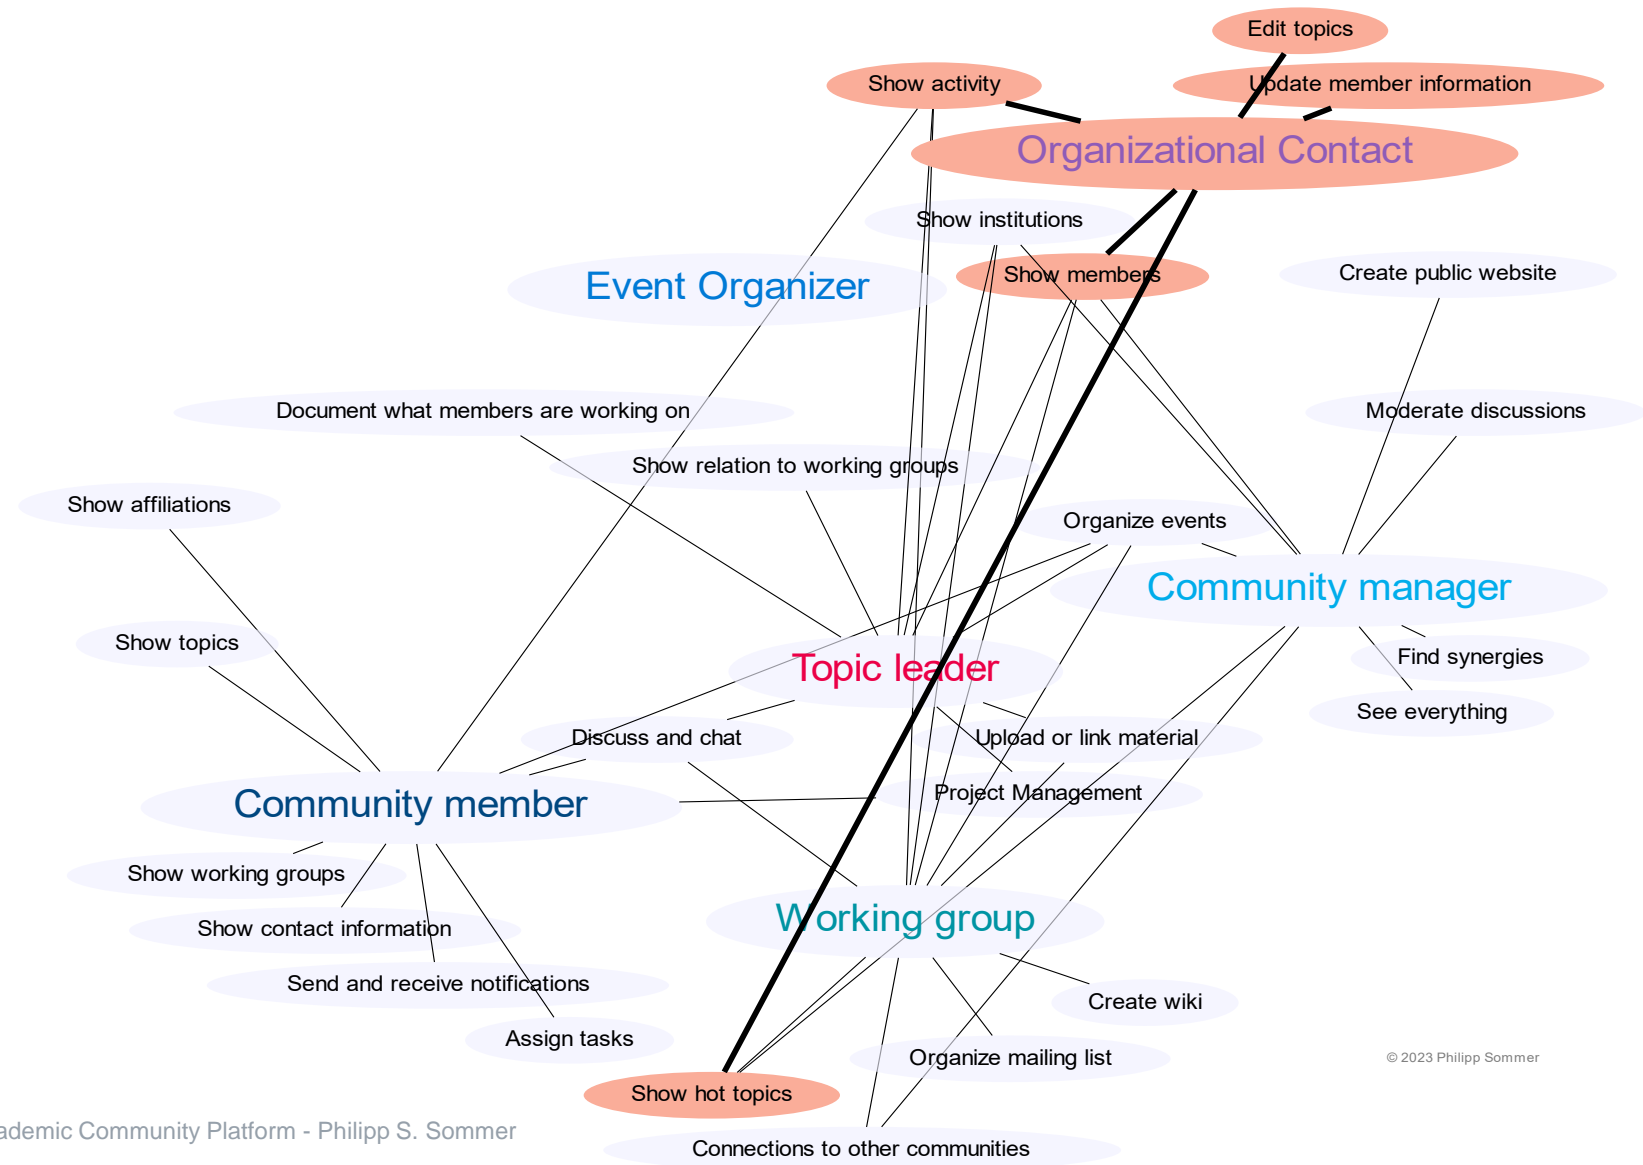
Edit topics

Show activity

Update member information

Organizational Contact

Show institutions

Event Organizer

Show members

Create public website

Document what members are working on

Moderate discussions

Show relation to working groups

Show affiliations

Organize events

Community manager

Show topics

Topic leader

Find synergies

See everything

Discuss and chat

Upload or link material

Project Management

Community member

Show working groups

Show contact information

Working group

Send and receive notifications

Create wiki

Assign tasks

Organize mailing list

© 2023 Philipp Sommer

Show hot topics

ademic Community Platform - Philipp S. Sommer

Connections to other communities